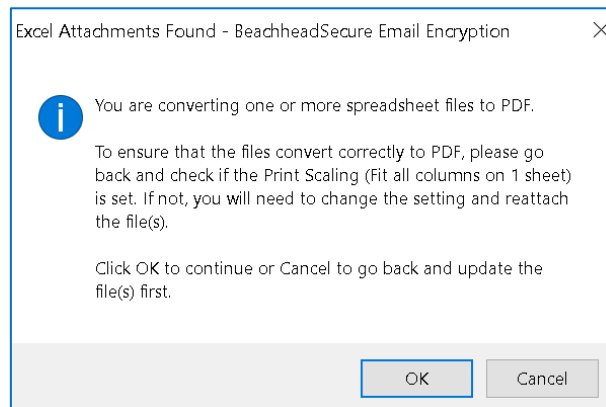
Excel Attachments Found - BeachheadSecure Email Encryption

You are converting one or more spreadsheet files to PDF.

To ensure that the files convert correctly to PDF, please go back and check if the Print Scaling (Fit all columns on 1 sheet) is set. If not, you will need to change the setting and reattach the file(s).

Click OK to continue or Cancel to go back and update the file(s) first.

OK

Cancel